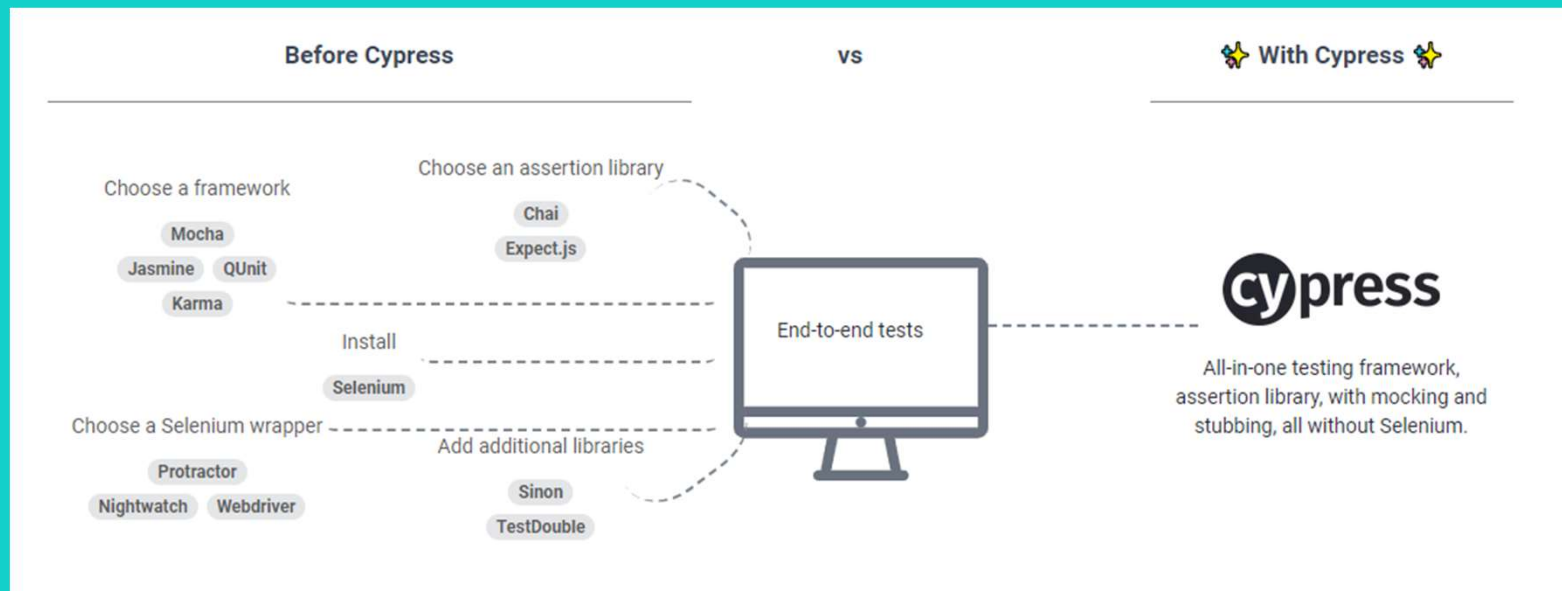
Before Cypress

vs

✨ With Cypress ✨

Choose a framework

Mocha

Jasmine QUnit

Karma

Choose an assertion library

Chai

Expect.js

Install

Selenium

Choose a Selenium wrapper

Protractor

Nightwatch Webdriver

Add additional libraries

Sinon

TestDouble

End-to-end tests

cypress

All-in-one testing framework, assertion library, with mocking and stubbing, all without Selenium.